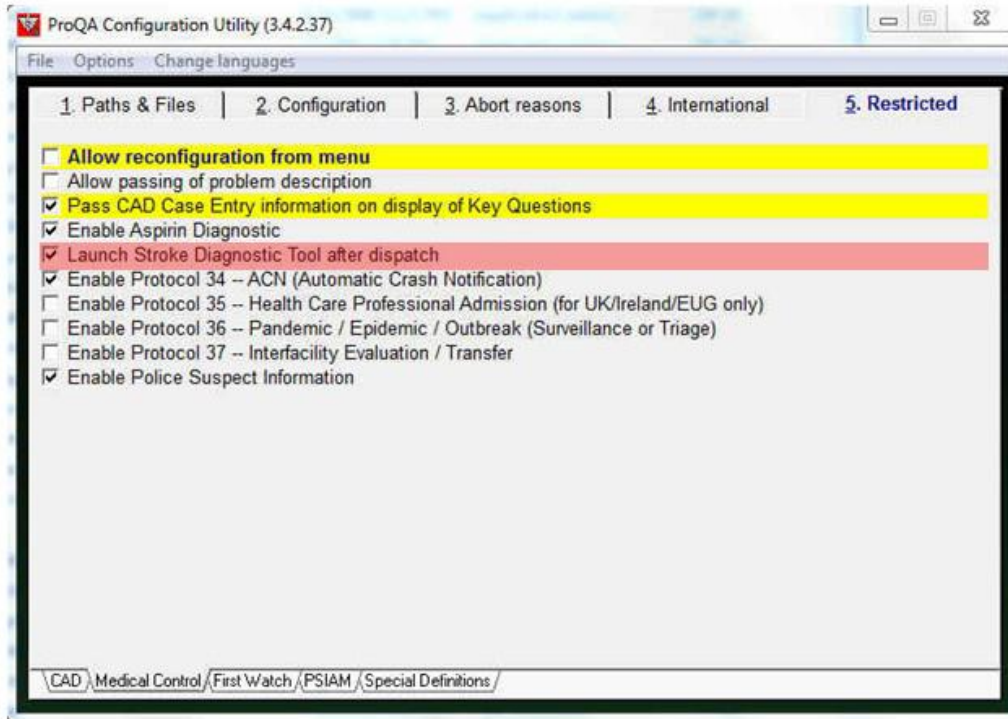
ProQA Configuration Utility (3.4.2.37)

File Options Change languages

1. Paths & Files | 2. Configuration | 3. Abort reasons | 4. International | 5. Restricted

☐ Allow reconfiguration from menu
☐ Allow passing of problem description
☑ Pass CAD Case Entry information on display of Key Questions
☑ Enable Aspirin Diagnostic
☑ Launch Stroke Diagnostic Tool after dispatch
☑ Enable Protocol 34 -- ACN (Automatic Crash Notification)
☐ Enable Protocol 35 -- Health Care Professional Admission (for UK/Ireland/EUG only)
☐ Enable Protocol 36 -- Pandemic / Epidemic / Outbreak (Surveillance or Triage)
☐ Enable Protocol 37 -- Interfacility Evaluation / Transfer
☑ Enable Police Suspect Information

CAD | Medical Control | First Watch | PSIAM | Special Definitions